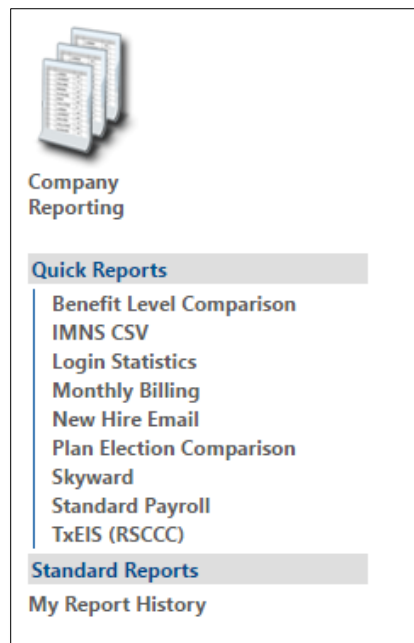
Company Reporting

Quick Reports

Benefit Level Comparison
IMNS CSV
Login Statistics
Monthly Billing
New Hire Email
Plan Election Comparison
Skyward
Standard Payroll
TxEIS (RSCCC)

Standard Reports

My Report History